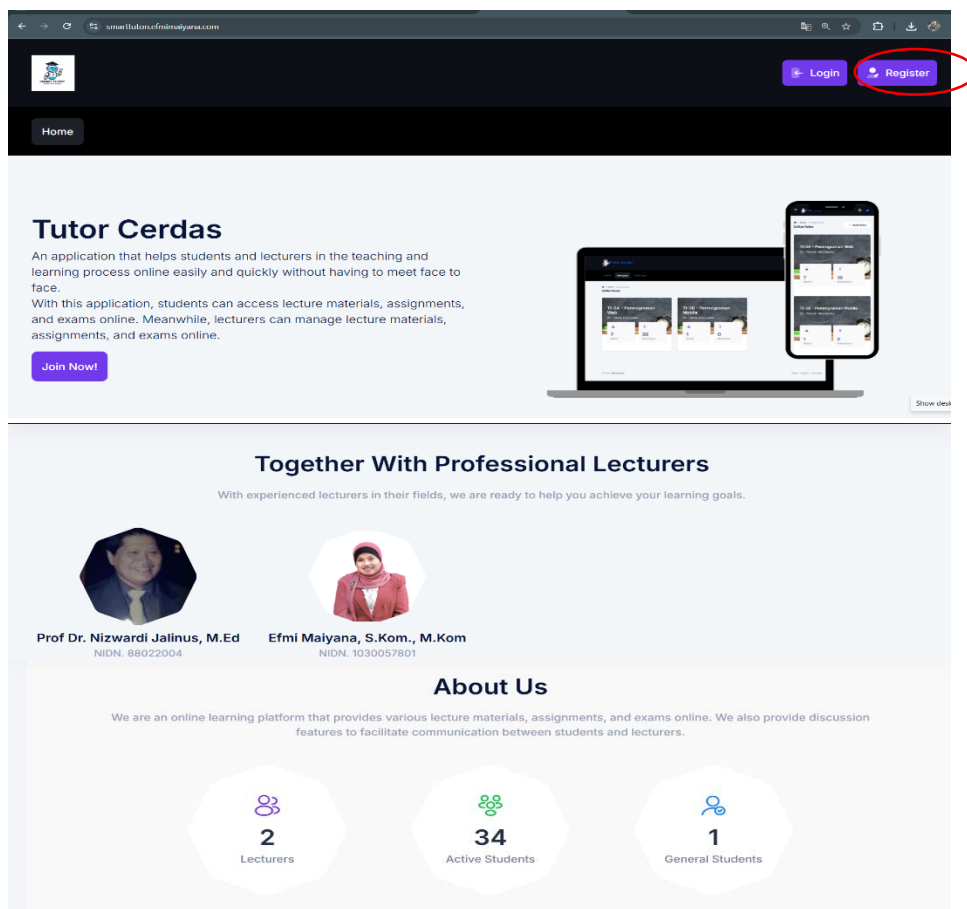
smarttutor.efmimaiyana.com

Login

Register

Home

Tutor Cerdas

An application that helps students and lecturers in the teaching and learning process online easily and quickly without having to meet face to face.
With this application, students can access lecture materials, assignments, and exams online. Meanwhile, lecturers can manage lecture materials, assignments, and exams online.

Join Now!

Show desk

Together With Professional Lecturers

With experienced lecturers in their fields, we are ready to help you achieve your learning goals.

Prof Dr. Nizwardi Jalinus, M.Ed
NIDN. 88022004

Efmi Maiyana, S.Kom., M.Kom
NIDN. 1030057801

About Us

We are an online learning platform that provides various lecture materials, assignments, and exams online. We also provide discussion features to facilitate communication between students and lecturers.

2
Lecturers

34
Active Students

1
General Students